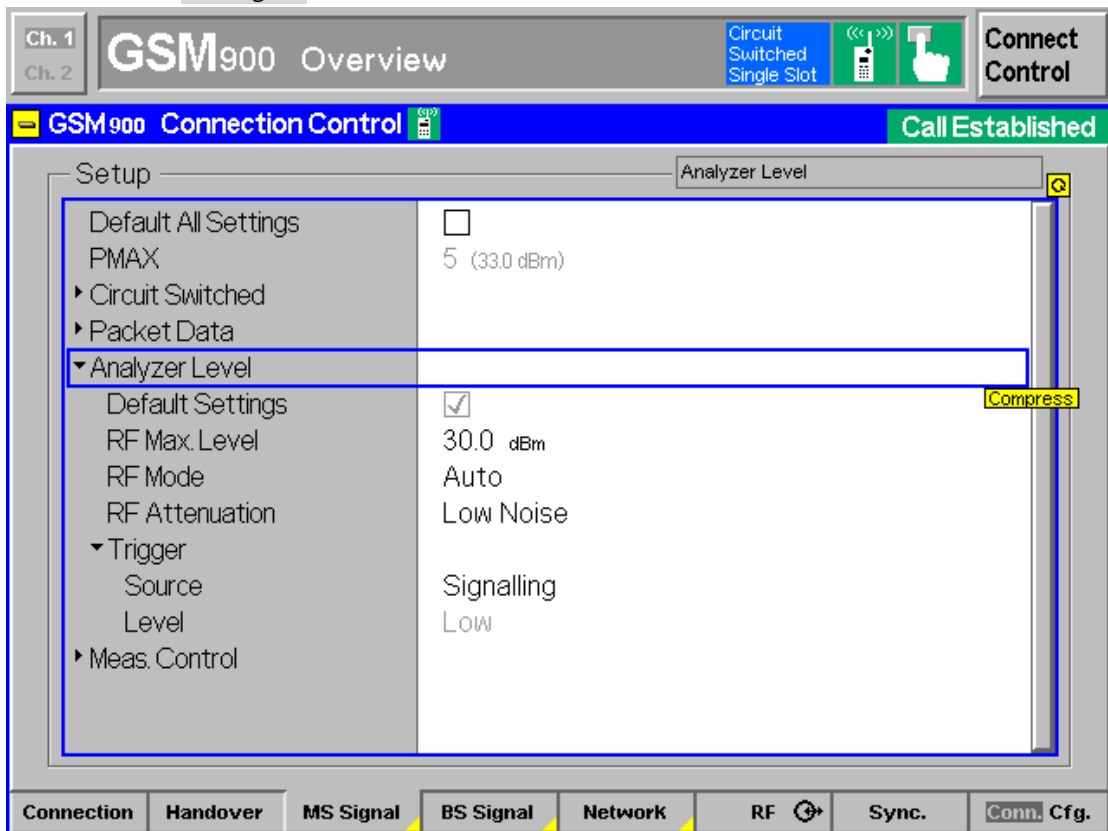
Ch. 1
Ch. 2
GSM900 Overview
Circuit Switched Single Slot
Connect Control

GSM900 Connection Control
Call Established

Setup
Analyzer Level

| | |
|---|---|
| Default All Settings | ☐ |
| PMAX | 5 (33.0 dBm) |
| ▸ Circuit Switched | |
| ▸ Packet Data | |
| ▾ Analyzer Level | |
| Default Settings | ☑ |
| RF Max. Level | 30.0 dBm |
| RF Mode | Auto |
| RF Attenuation | Low Noise |
| ▾ Trigger | |
| Source | Signalling |
| Level | Low |
| ▸ Meas. Control | |

Compress

Connection | Handover | MS Signal | BS Signal | Network | RF | Sync. | Conn. Cfg.